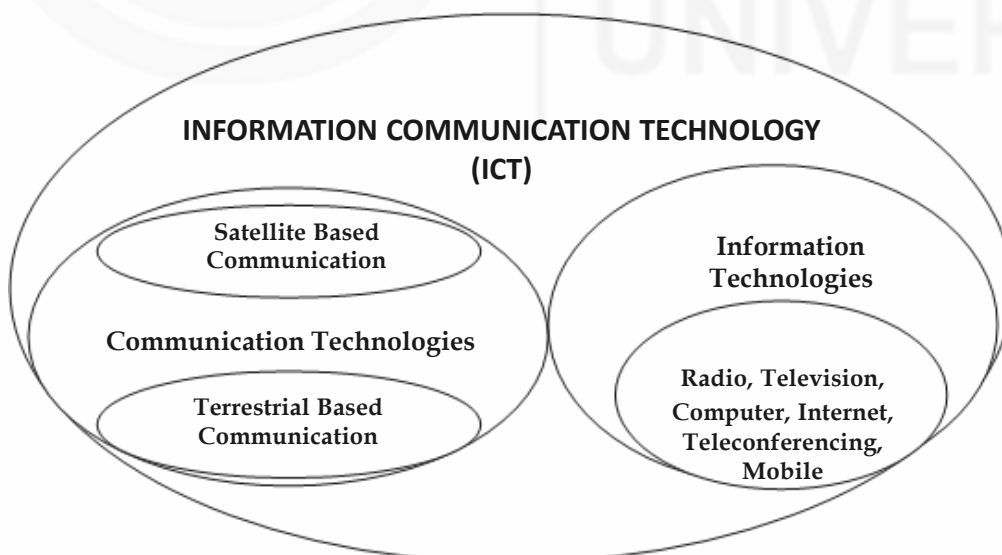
UNIVER

INFORMATION COMMUNICATION TECHNOLOGY (ICT)

Satellite Based Communication

Communication Technologies

Terrestrial Based Communication

Information Technologies

Radio, Television, Computer, Internet, Teleconferencing, Mobile